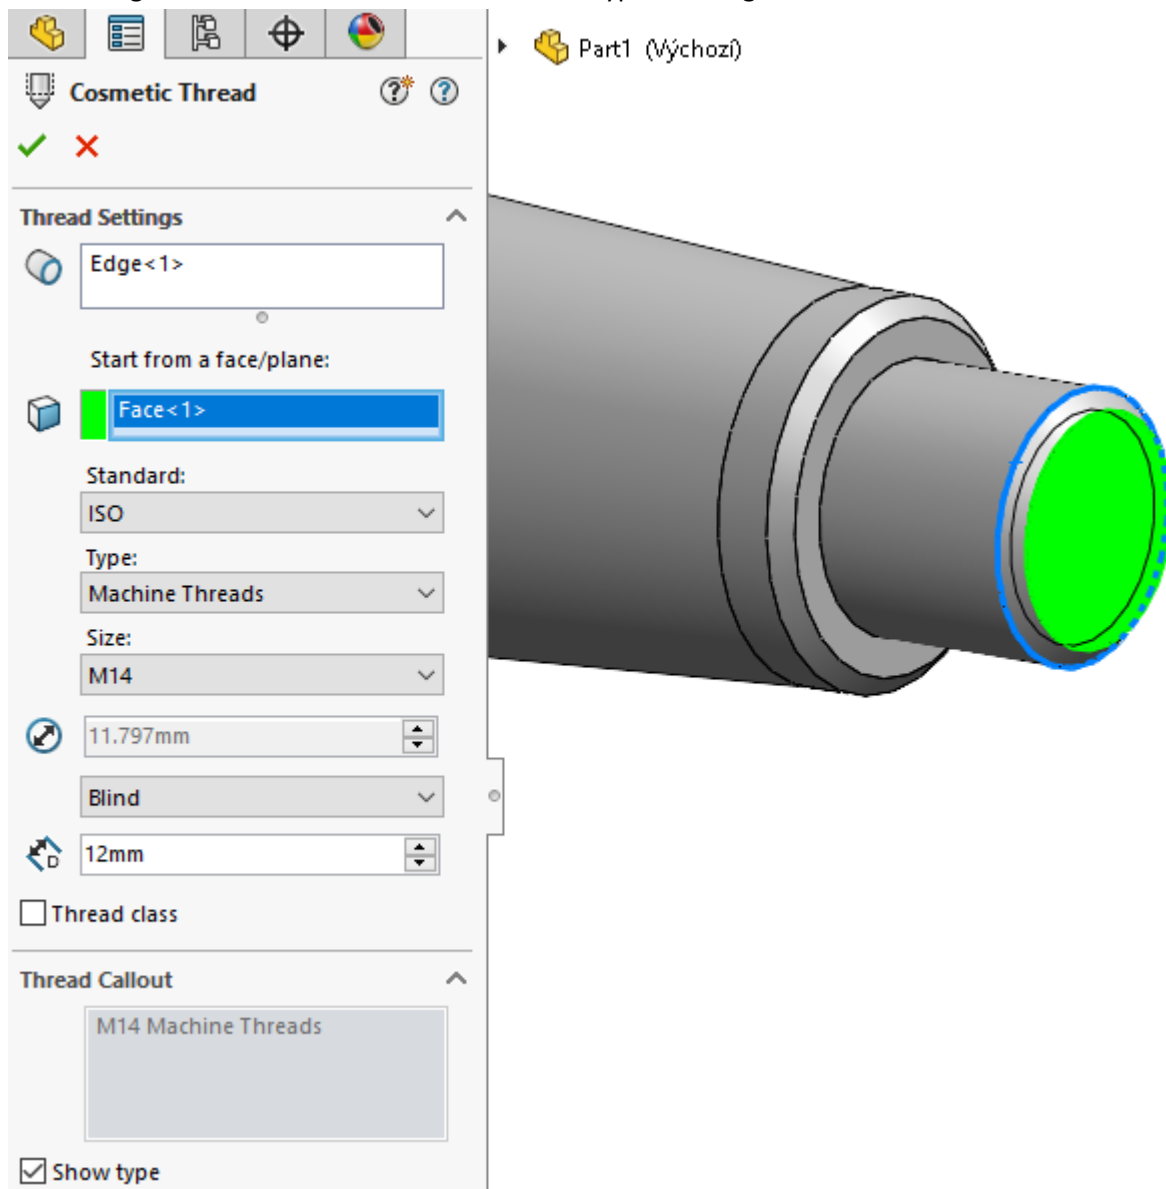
Part1 (Výchozí)

Cosmetic Thread

Thread Settings

Edge<1>

Start from a face/plane:

Face<1>

Standard:

ISO

Type:

Machine Threads

Size:

M14

11.797mm

Blind

12mm

Thread class

Thread Callout

M14 Machine Threads

Show type